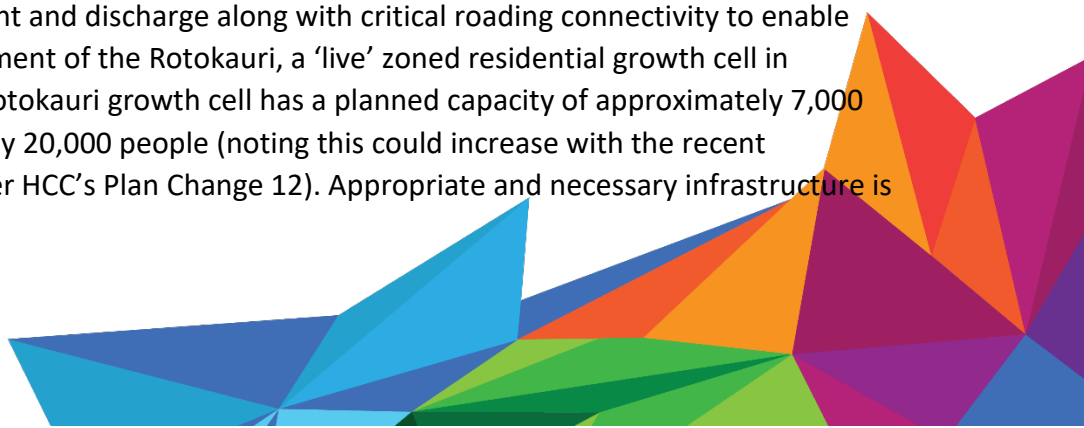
nt and discharge along with critical roading connectivity to enable ment of the Rotokauri, a ‘live’ zoned residential growth cell in otokauri growth cell has a planned capacity of approximately 7,000 y 20,000 people (noting this could increase with the recent er HCC’s Plan Change 12). Appropriate and necessary infrastructure is